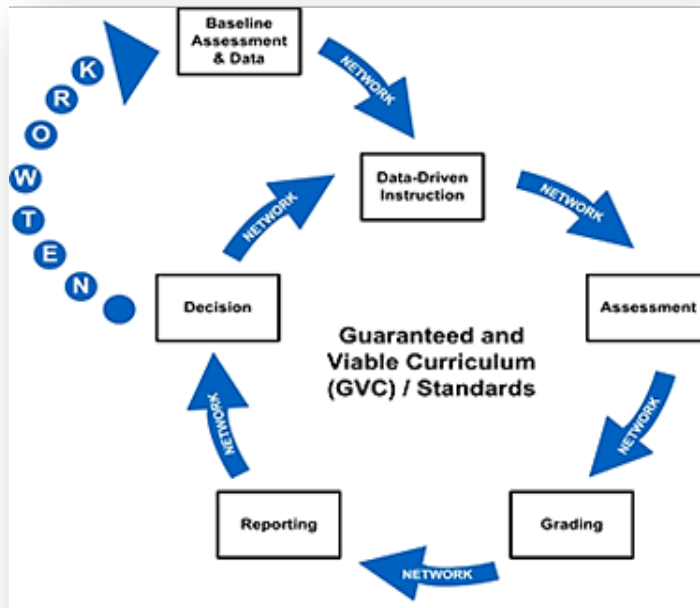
Baseline Assessment & Data

NETWORK

Data-Driven Instruction

NETWORK

Assessment

NETWORK

Grading

NETWORK

Reporting

NETWORK

Decision

NETWORK

N E T W O R K

Guaranteed and Viable Curriculum (GVC) / Standards